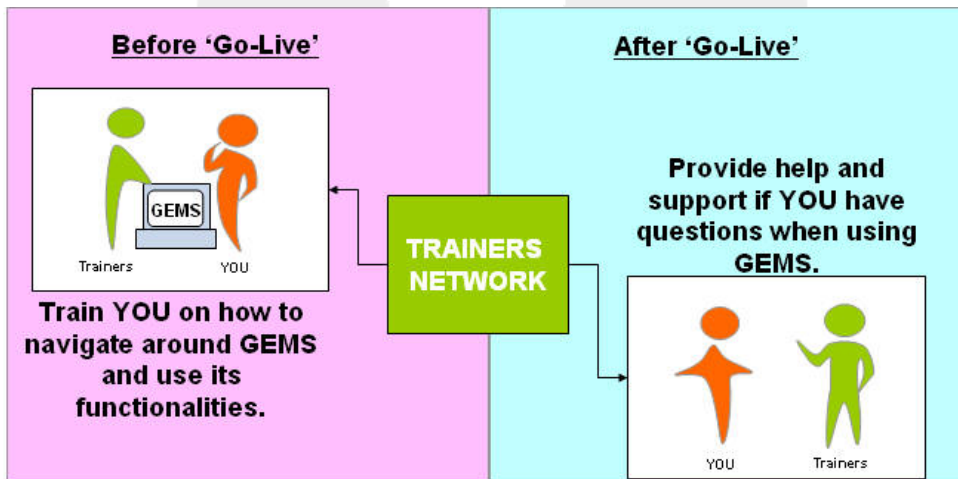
Before 'Go-Live'

GEMS

Trainers

YOU

Train YOU on how to navigate around GEMS and use its functionalities.

TRAINERS NETWORK

After 'Go-Live'

Provide help and support if YOU have questions when using GEMS.

YOU

Trainers